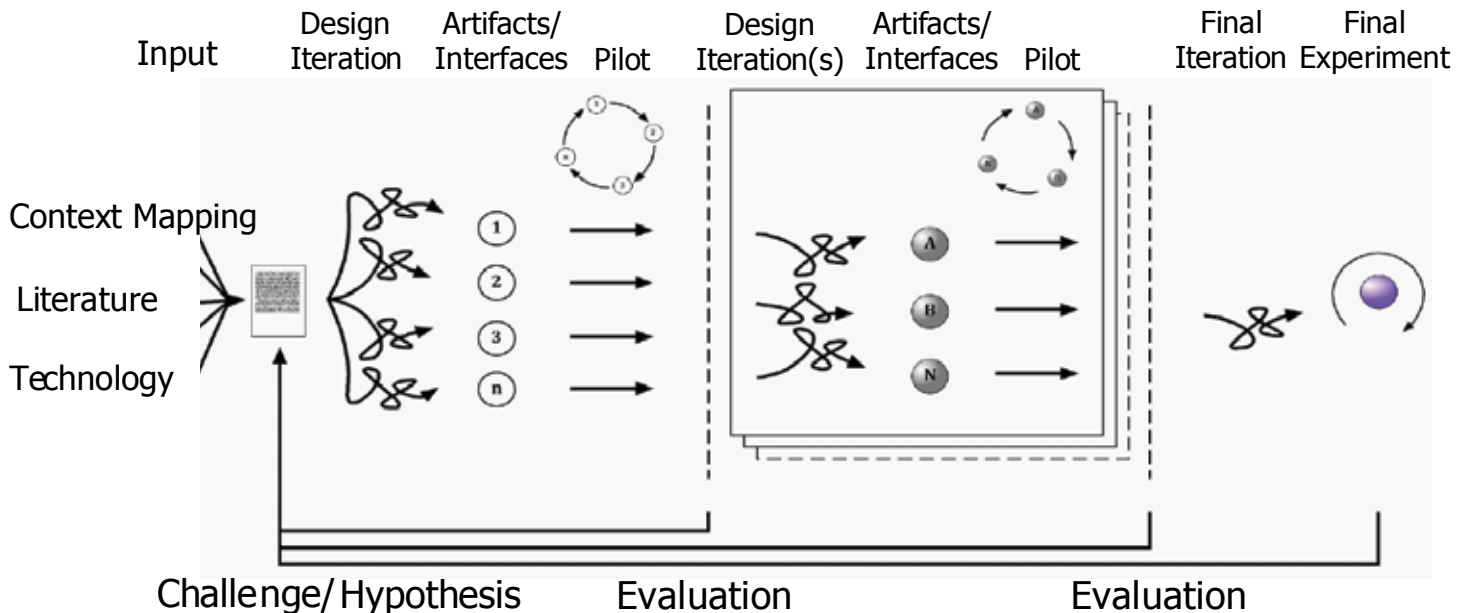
Input

Design Iteration

Artifacts/ Interfaces

Pilot

Design Iteration(s)

Artifacts/ Interfaces

Pilot

Final Iteration

Final Experiment

Context Mapping

Literature

Technology

1

2

3

n

A

B

N

Challenge/ Hypothesis

Evaluation

Evaluation